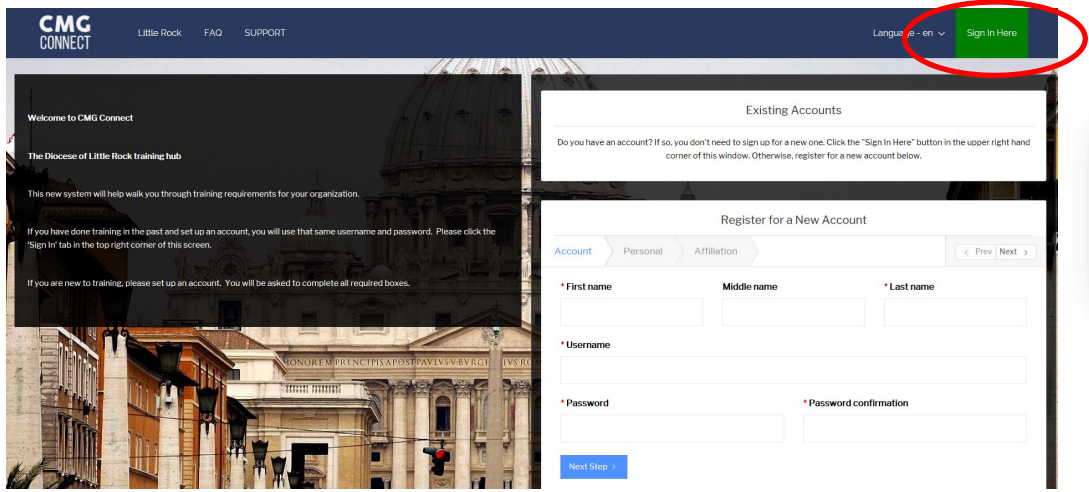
CMG CONNECT

Little Rock FAQ SUPPORT

Langua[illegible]e - en

Sign In Here

Welcome to CMG Connect

The Diocese of Little Rock training hub

This new system will help walk you through training requirements for your organization.

If you have done training in the past and set up an account, you will use that same username and password. Please click the 'Sign In' tab in the top right corner of this screen.

If you are new to training, please set up an account. You will be asked to complete all required boxes.

Existing Accounts

Do you have an account? If so, you don't need to sign up for a new one. Click the "Sign In Here" button in the upper right hand corner of this window. Otherwise, register for a new account below.

Register for a New Account

Account Personal Affiliation

< Prev Next >

* First name

Middle name

* Last name

* Username

* Password

* Password confirmation

Next Step >

HONOREM PRINCIPIS APOST PAVLVS V BVRGH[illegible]IVS RO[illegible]